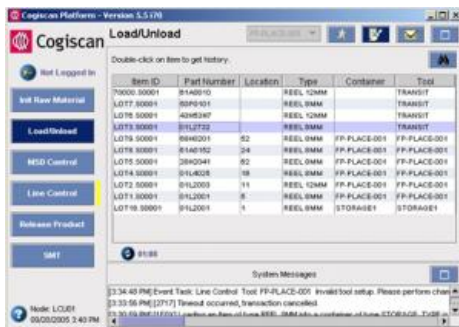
Cogiscan Platform - Version 5.5.170

Cogiscan

Load/Unload

Not Logged In

Init Raw Material

Load/Unload

MSD Control

Line Control

Release Product

SMT

Node: LCU01
09/20/2005 3:40 PM

Double-click on item to get history.

| Item ID | Part Number | Location | Type | Container | Tool |
|---|---|---|---|---|---|
| 70000.50001 | 81A6010 | | REEL 12MM | | TRANSIT |
| LOT7.50001 | 80P0101 | | REEL 8MM | | TRANSIT |
| LOT8.50001 | 40N5247 | | REEL 12MM | | TRANSIT |
| LOT3.50001 | 01L2722 | | REEL 8MM | | TRANSIT |
| LOT9.50001 | 86H6201 | 62 | REEL 8MM | FP-PLACE-001 | FP-PLACE-001 |
| LOT6.50001 | 61A0162 | 24 | REEL 8MM | FP-PLACE-001 | FP-PLACE-001 |
| LOT5.50001 | 38H2041 | 62 | REEL 8MM | FP-PLACE-001 | FP-PLACE-001 |
| LOT4.50001 | 01L4025 | 18 | REEL 8MM | FP-PLACE-001 | FP-PLACE-001 |
| LOT2.50001 | 01L2003 | 11 | REEL 12MM | FP-PLACE-001 | FP-PLACE-001 |
| LOT1.50001 | 01L2003 | 8 | REEL 8MM | FP-PLACE-001 | FP-PLACE-001 |
| LOT10.50001 | 01L2001 | 1 | REEL 8MM | STORAGE1 | STORAGE1 |

01:00

System Messages

[3:34:48 PM] Event Task: Line Control Tool: FP-PLACE-001 Invalid tool setup. Please perform chan
[3:33:56 PM] [2717] Timeout occurred, transaction cancelled.
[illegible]